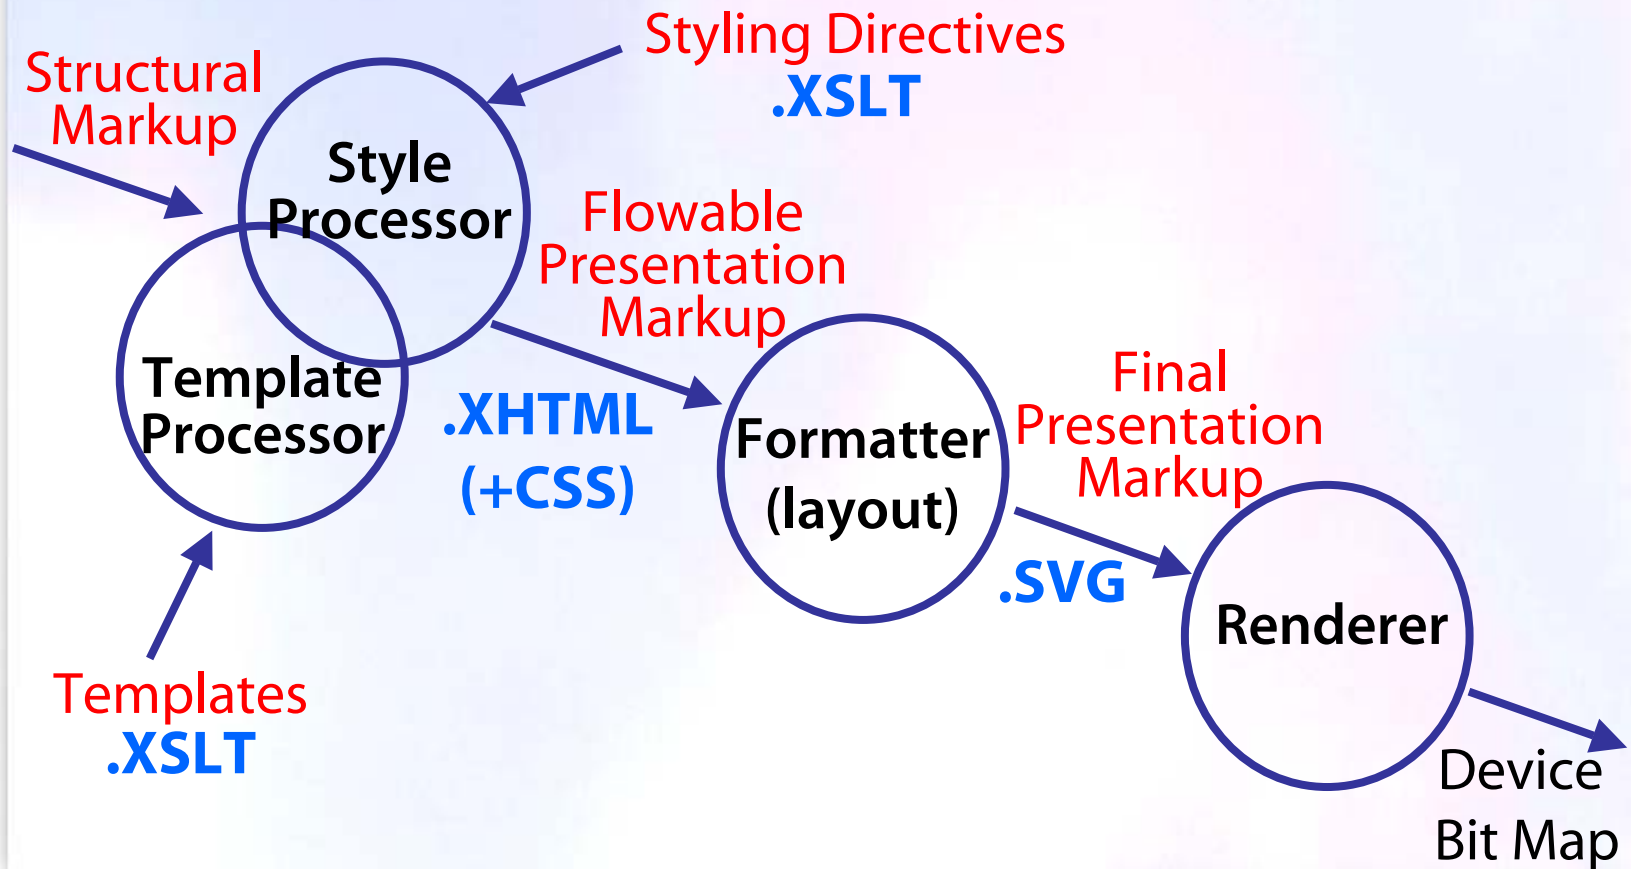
Styling Directives
.XSLT

Structural
Markup

Style
Processor

Flowable
Presentation
Markup

Template
Processor

.XHTML
(+CSS)

Formatter
(layout)

Final
Presentation
Markup

.SVG

Renderer

Templates
.XSLT

Device
Bit Map